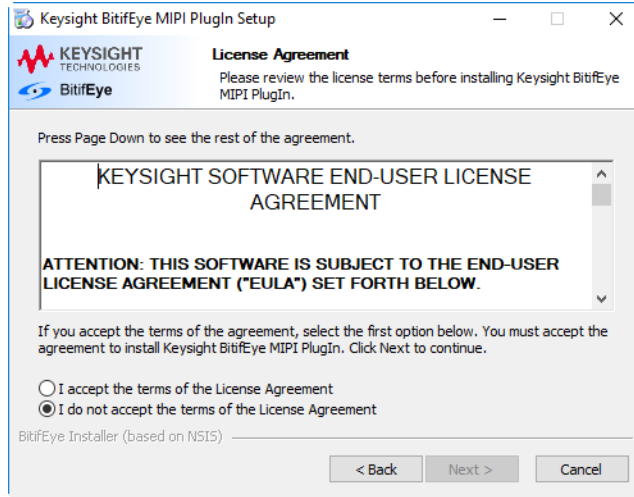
Keysight BitifEye MIPI PlugIn Setup

KEYSIGHT TECHNOLOGIES

BitifEye

License Agreement

Please review the license terms before installing Keysight BitifEye MIPI PlugIn.

Press Page Down to see the rest of the agreement.

KEYSIGHT SOFTWARE END-USER LICENSE AGREEMENT

ATTENTION: THIS SOFTWARE IS SUBJECT TO THE END-USER LICENSE AGREEMENT ("EULA") SET FORTH BELOW.

If you accept the terms of the agreement, select the first option below. You must accept the agreement to install Keysight BitifEye MIPI PlugIn. Click Next to continue.

I accept the terms of the License Agreement

I do not accept the terms of the License Agreement

BitifEye Installer (based on NSIS)

< Back

Next >

Cancel